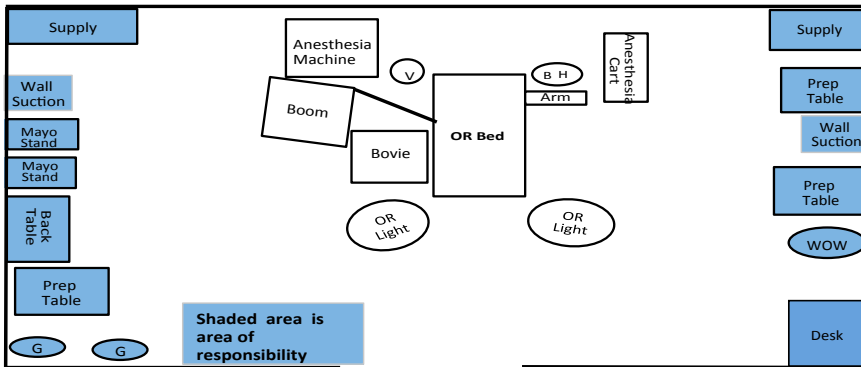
Supply

Anesthesia Machine

V

B H

Anesthesia Cart

Supply

Wall Suction

Boom

Arm

Prep Table

Mayo Stand

OR Bed

Wall Suction

Mayo Stand

Bovie

Prep Table

Back Table

OR Light

OR Light

WOW

Prep Table

Shaded area is area of responsibility

Desk

G

G